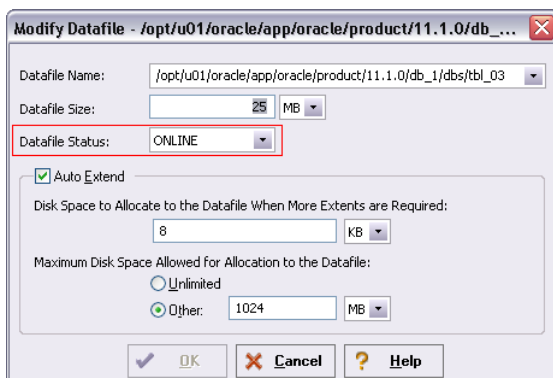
Modify Datafile - /opt/u01/oracle/app/oracle/product/11.1.0/db_...

Datafile Name: /opt/u01/oracle/app/oracle/product/11.1.0/db_1/dbs/tbl_03

Datafile Size: 25 MB

Datafile Status: ONLINE

Auto Extend

Disk Space to Allocate to the Datafile When More Extents are Required:

8 KB

Maximum Disk Space Allowed for Allocation to the Datafile:

Unlimited

Other: 1024 MB

OK Cancel Help